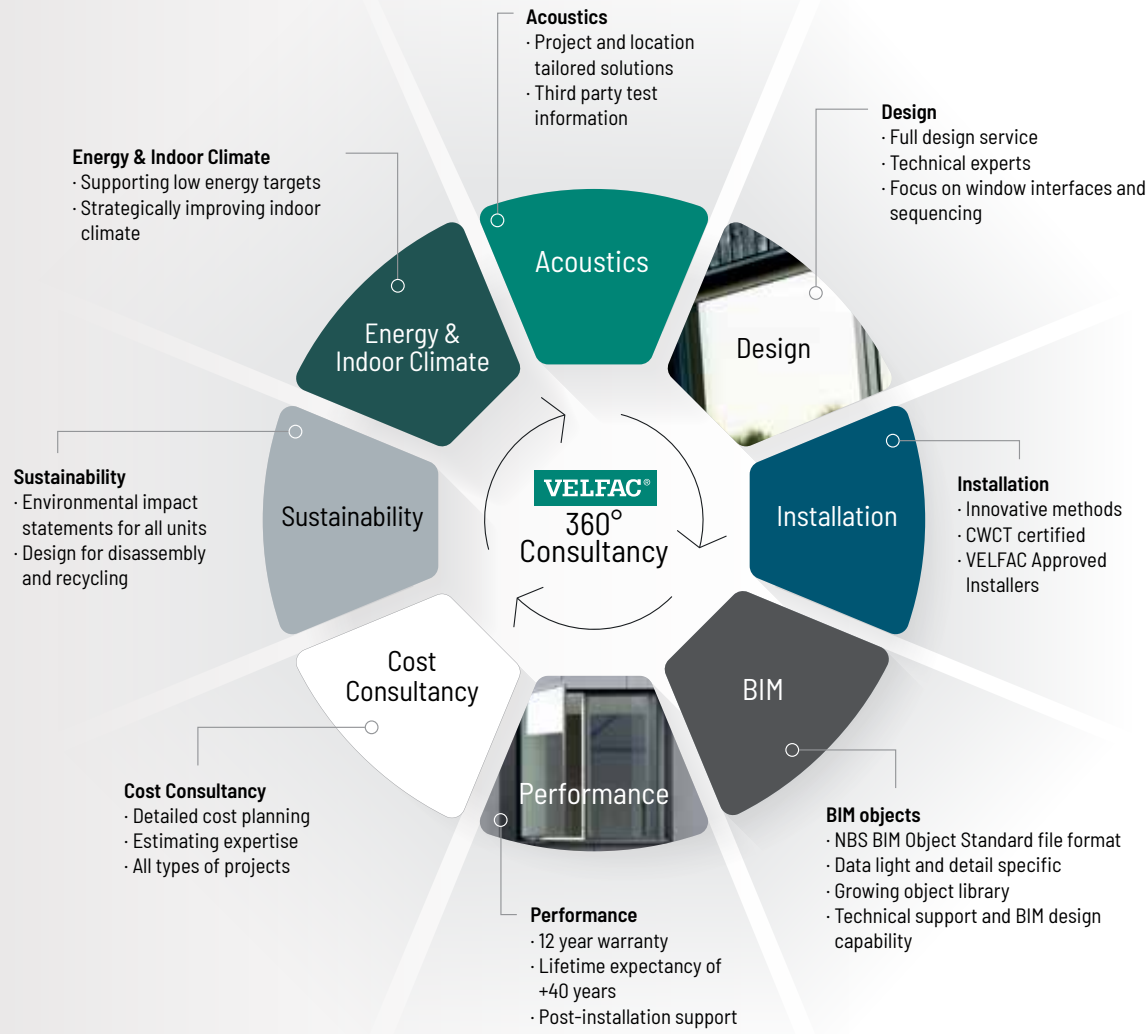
**Acoustics**
· Project and location tailored solutions
· Third party test information

**Energy & Indoor Climate**
· Supporting low energy targets
· Strategically improving indoor climate

**Design**
· Full design service
· Technical experts
· Focus on window interfaces and sequencing

Acoustics

Energy & Indoor Climate

Design

**Sustainability**
· Environmental impact statements for all units
· Design for disassembly and recycling

Sustainability

VELFAC®
360°
Consultancy

Installation

**Installation**
· Innovative methods
· CWCT certified
· VELFAC Approved Installers

Cost Consultancy

BIM

Performance

**Cost Consultancy**
· Detailed cost planning
· Estimating expertise
· All types of projects

**BIM objects**
· NBS BIM Object Standard file format
· Data light and detail specific
· Growing object library
· Technical support and BIM design capability

**Performance**
· 12 year warranty
· Lifetime expectancy of +40 years
· Post-installation support